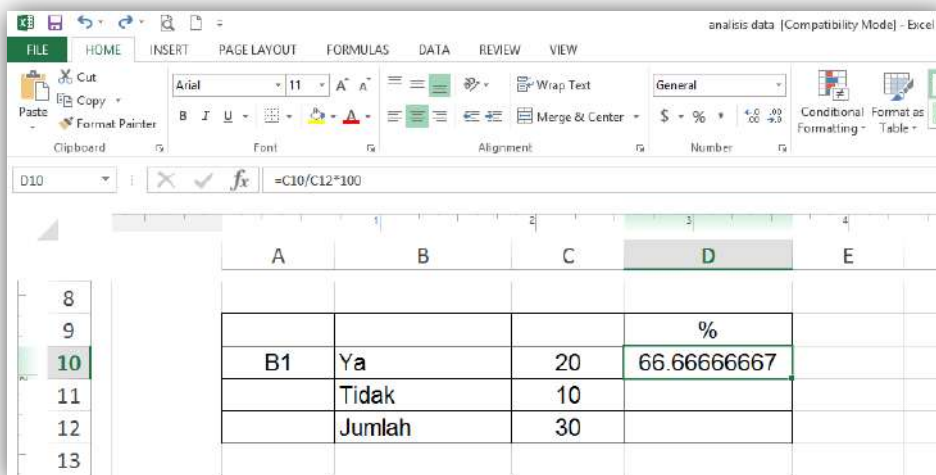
analisis data [Compatibility Mode] - Excel

FILE HOME INSERT PAGE LAYOUT FORMULAS DATA REVIEW VIEW

Paste Cut Copy Format Painter Clipboard
Arial 11 A A B I U Font
Wrap Text Merge & Center Alignment
General $ % Number
Conditional Formatting Format as Table

D10 =C10/C12*100

| | A | B | C | D | E |
|---|---|---|---|---|---|
| 8 | | | | | |
| 9 | | | | % | |
| 10 | B1 | Ya | 20 | 66.66666667 | |
| 11 | | Tidak | 10 | | |
| 12 | | Jumlah | 30 | | |
| 13 | | | | | |